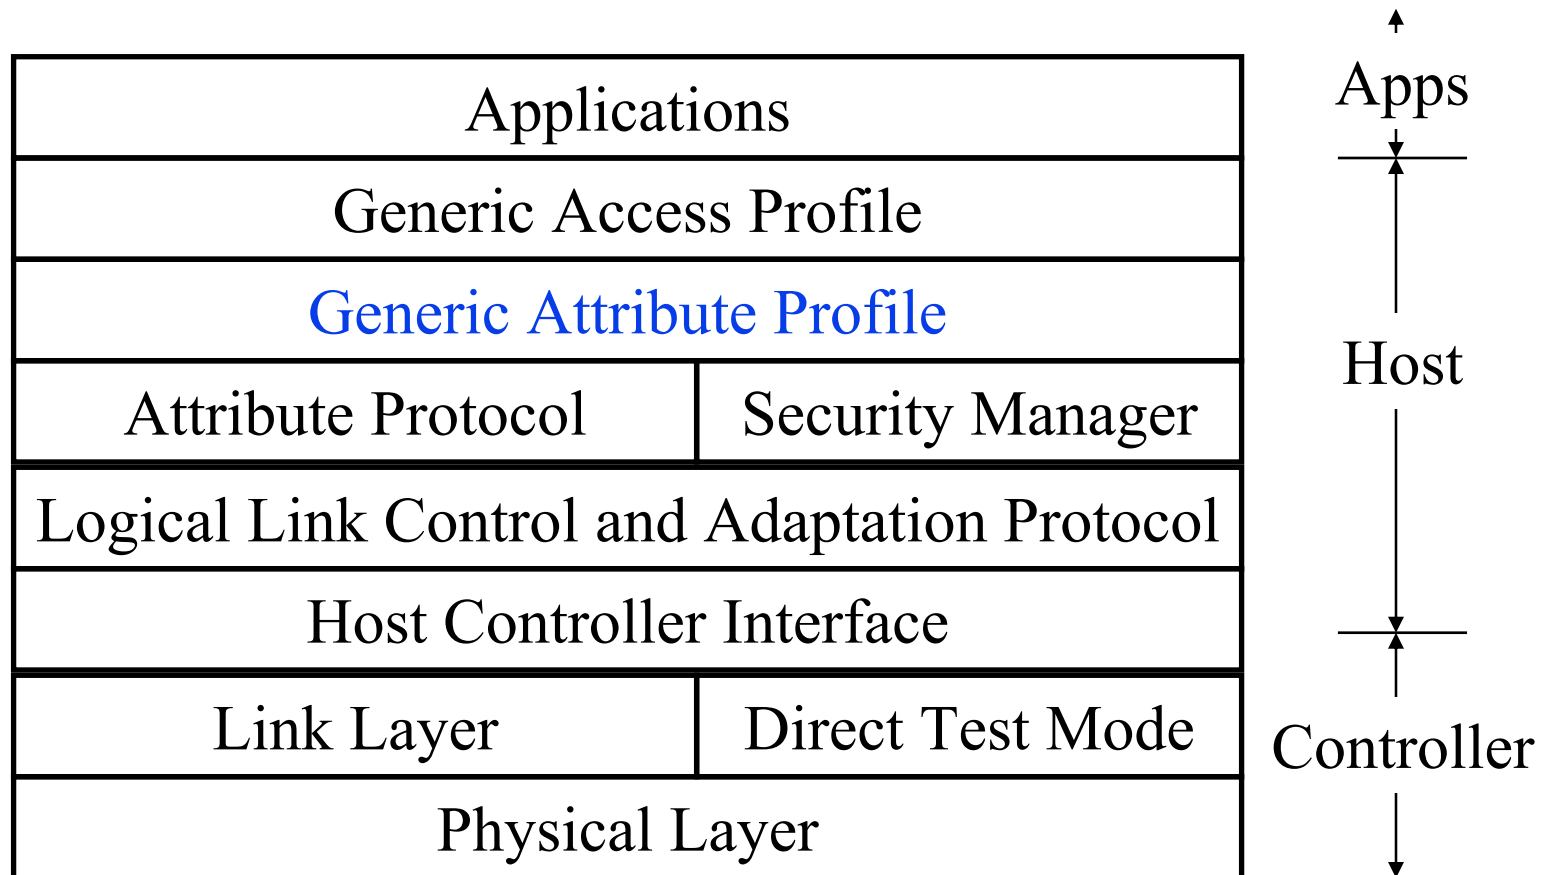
Applications

Generic Access Profile

Generic Attribute Profile

| Attribute Protocol | Security Manager |
|---|---|

Logical Link Control and Adaptation Protocol

Host Controller Interface

| Link Layer | Direct Test Mode |
|---|---|

Physical Layer

Apps

Host

Controller